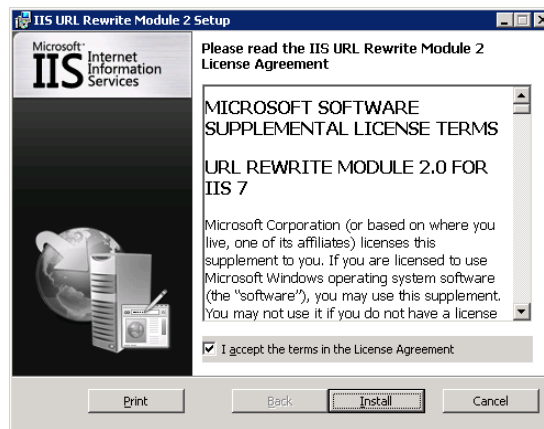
IIS URL Rewrite Module 2 Setup

Microsoft IIS Internet Information Services

Please read the IIS URL Rewrite Module 2 License Agreement

MICROSOFT SOFTWARE SUPPLEMENTAL LICENSE TERMS

URL REWRITE MODULE 2.0 FOR IIS 7

Microsoft Corporation (or based on where you live, one of its affiliates) licenses this supplement to you. If you are licensed to use Microsoft Windows operating system software (the "software"), you may use this supplement. You may not use it if you do not have a license

I accept the terms in the License Agreement

Print Back Install Cancel